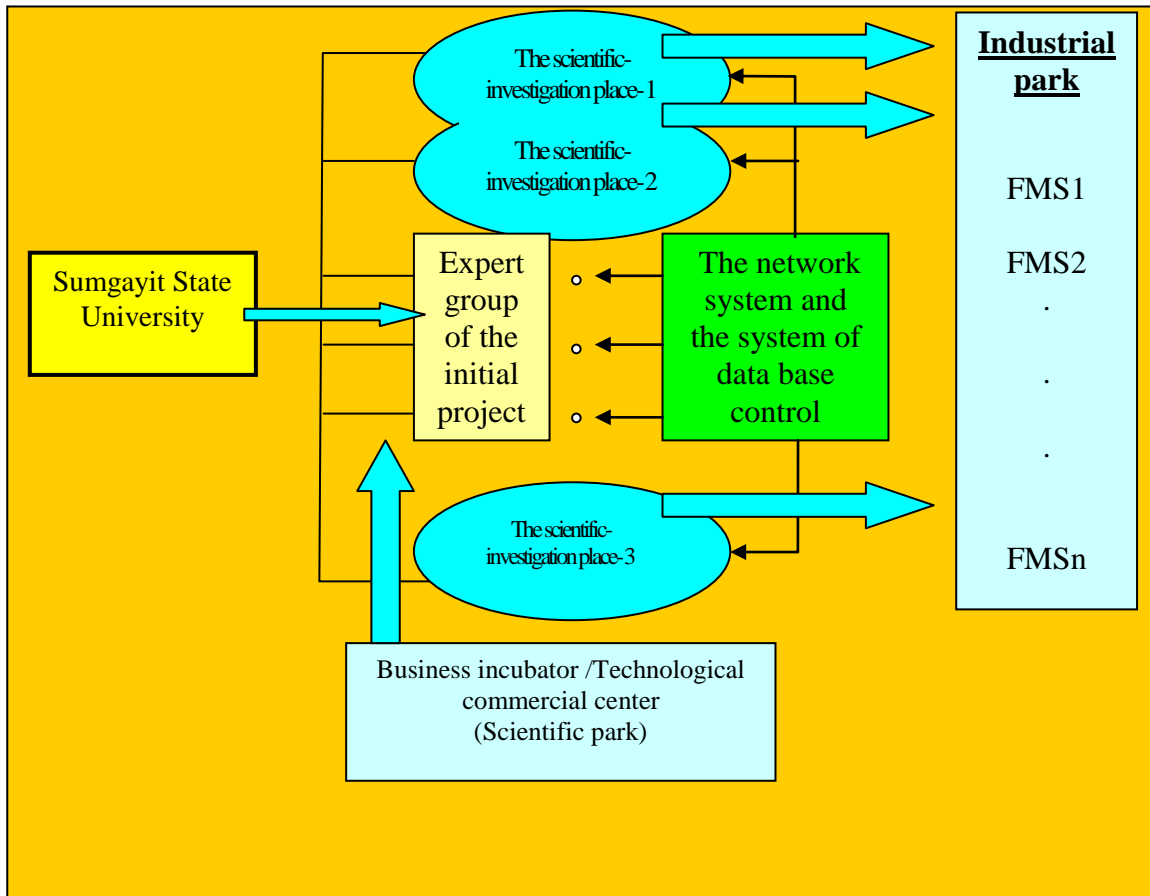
The scientific-investigation place-1

The scientific-investigation place-2

Industrial park

FMS1

FMS2

.

.

.

FMSn

Sumgayit State University

Expert group of the initial project

The network system and the system of data base control

The scientific-investigation place-3

Business incubator /Technological commercial center (Scientific park)